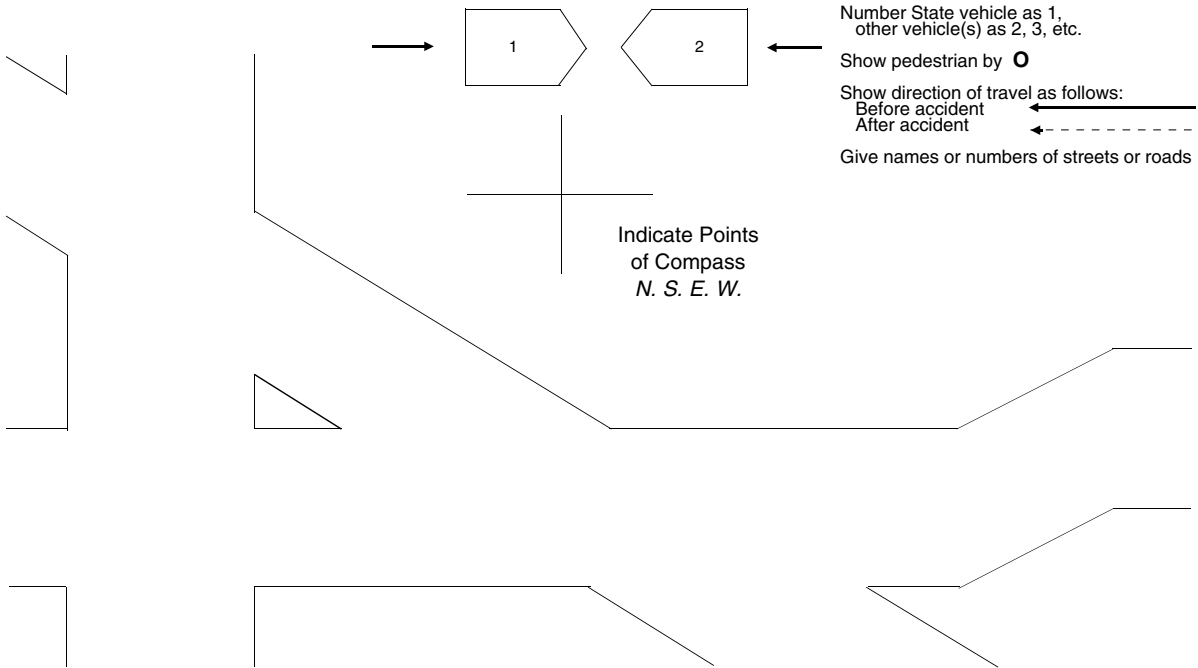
1

2

Number State vehicle as 1, other vehicle(s) as 2, 3, etc.

Show pedestrian by **O**

Show direction of travel as follows:
Before accident
After accident

Give names or numbers of streets or roads

Indicate Points of Compass
*N. S. E. W.*